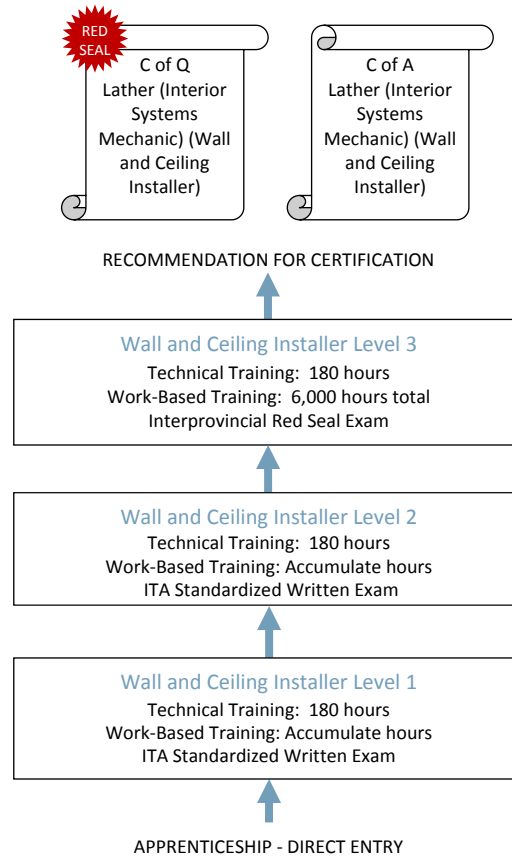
RED SEAL

C of Q
Lather (Interior Systems Mechanic) (Wall and Ceiling Installer)

C of A
Lather (Interior Systems Mechanic) (Wall and Ceiling Installer)

RECOMMENDATION FOR CERTIFICATION

Wall and Ceiling Installer Level 3
Technical Training: 180 hours
Work-Based Training: 6,000 hours total
Interprovincial Red Seal Exam

Wall and Ceiling Installer Level 2
Technical Training: 180 hours
Work-Based Training: Accumulate hours
ITA Standardized Written Exam

Wall and Ceiling Installer Level 1
Technical Training: 180 hours
Work-Based Training: Accumulate hours
ITA Standardized Written Exam

APPRENTICESHIP - DIRECT ENTRY